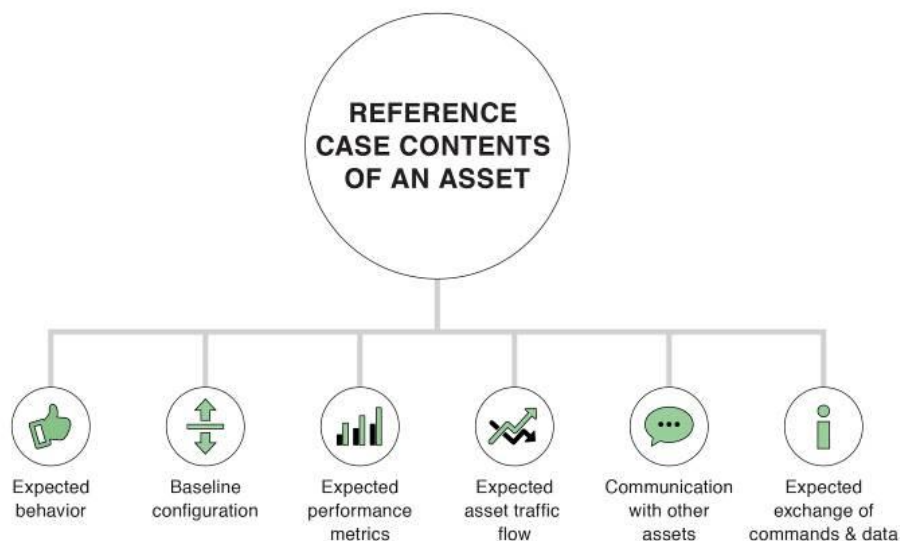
REFERENCE CASE CONTENTS OF AN ASSET

Expected behavior

Baseline configuration

Expected performance metrics

Expected asset traffic flow

Communication with other assets

Expected exchange of commands & data